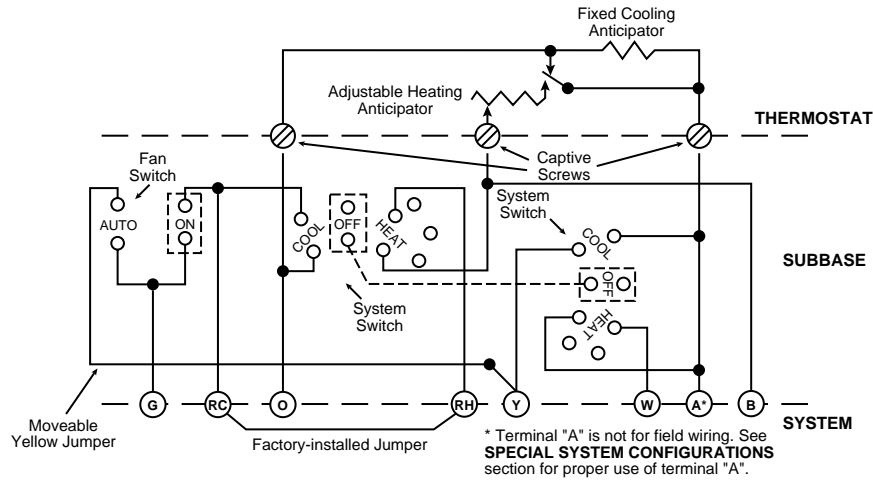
Fixed Cooling Anticipator

Adjustable Heating Anticipator

THERMOSTAT

Fan Switch

Captive Screws

AUTO

ON

COOL

OFF

HEAT

System Switch

COOL

SUBBASE

OFF

System Switch

HEAT

Moveable Yellow Jumper

G

RC

O

RH

Y

W

A*

B

SYSTEM

Factory-installed Jumper

* Terminal "A" is not for field wiring. See **SPECIAL SYSTEM CONFIGURATIONS** section for proper use of terminal "A".